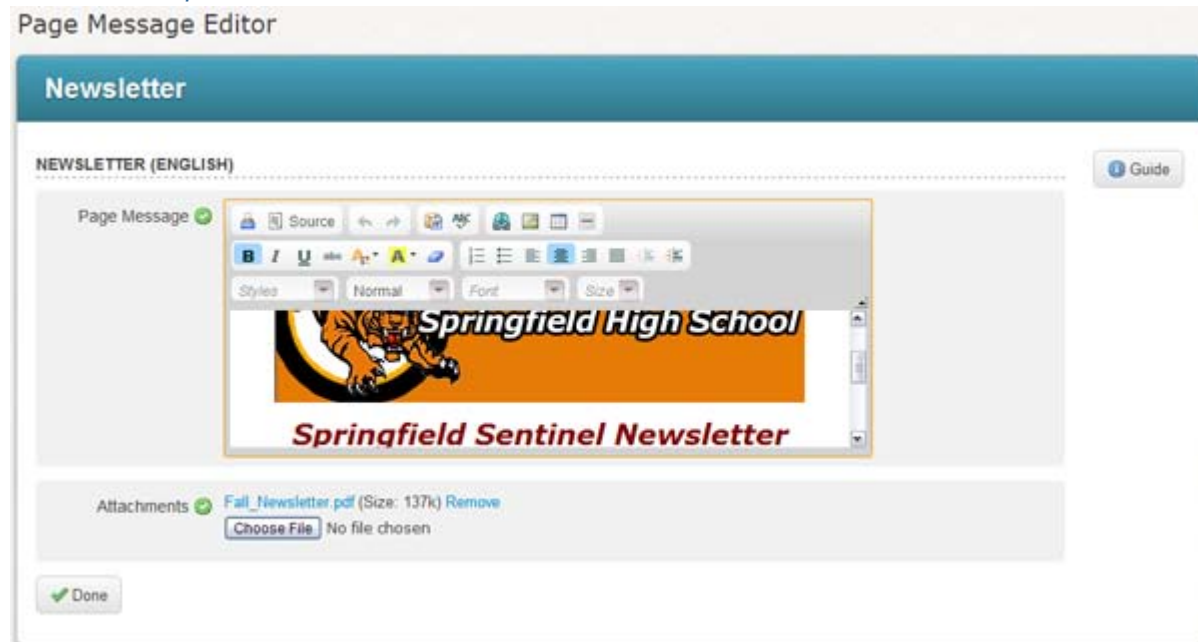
Page Message Editor

Newsletter

NEWSLETTER (ENGLISH)

Guide

Page Message

Source

B I U

Styles Normal Font Size

Springfield High School

Springfield Sentinel Newsletter

Attachments Fall_Newsletter.pdf (Size: 137k) Remove

Choose File No file chosen

Done